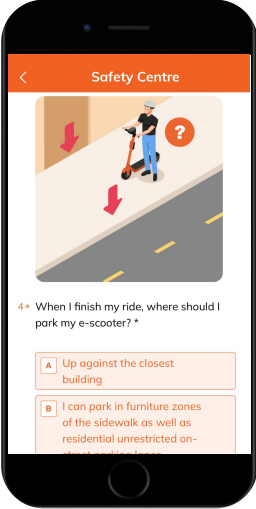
<

Safety Centre

?

4→ When I finish my ride, where should I park my e-scooter? *

A Up against the closest building

B I can park in furniture zones of the sidewalk as well as residential unrestricted on-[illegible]